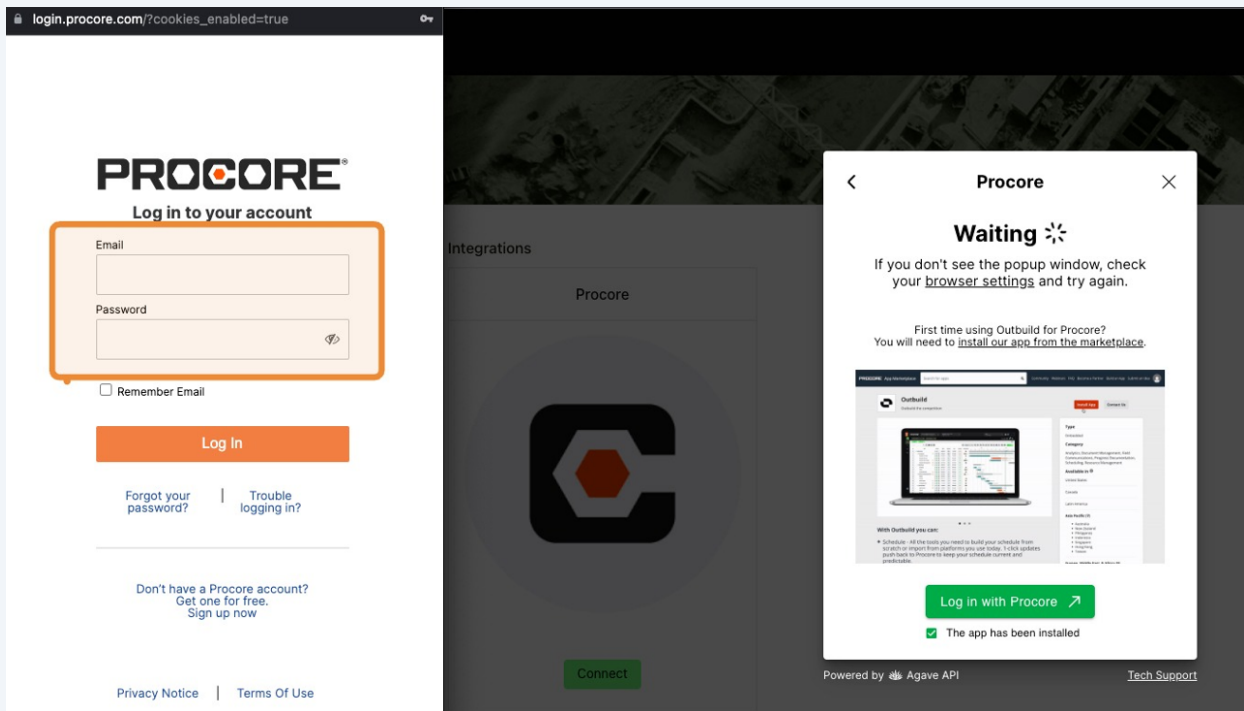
login.procore.com/?cookies_enabled=true

PROCORE®

Log in to your account

Email

Password

Remember Email

Log In

Forgot your password? | Trouble logging in?

Don't have a Procore account? Get one for free. Sign up now

Privacy Notice | Terms Of Use

Integrations

Procore

Connect

Procore

Waiting

If you don't see the popup window, check your browser settings and try again.

First time using Outbuild for Procore? You will need to install our app from the marketplace.

PROCORE App Marketplace

Outbuild

With Outbuild you can:

Log in with Procore

The app has been installed

Powered by Agave API

Tech Support